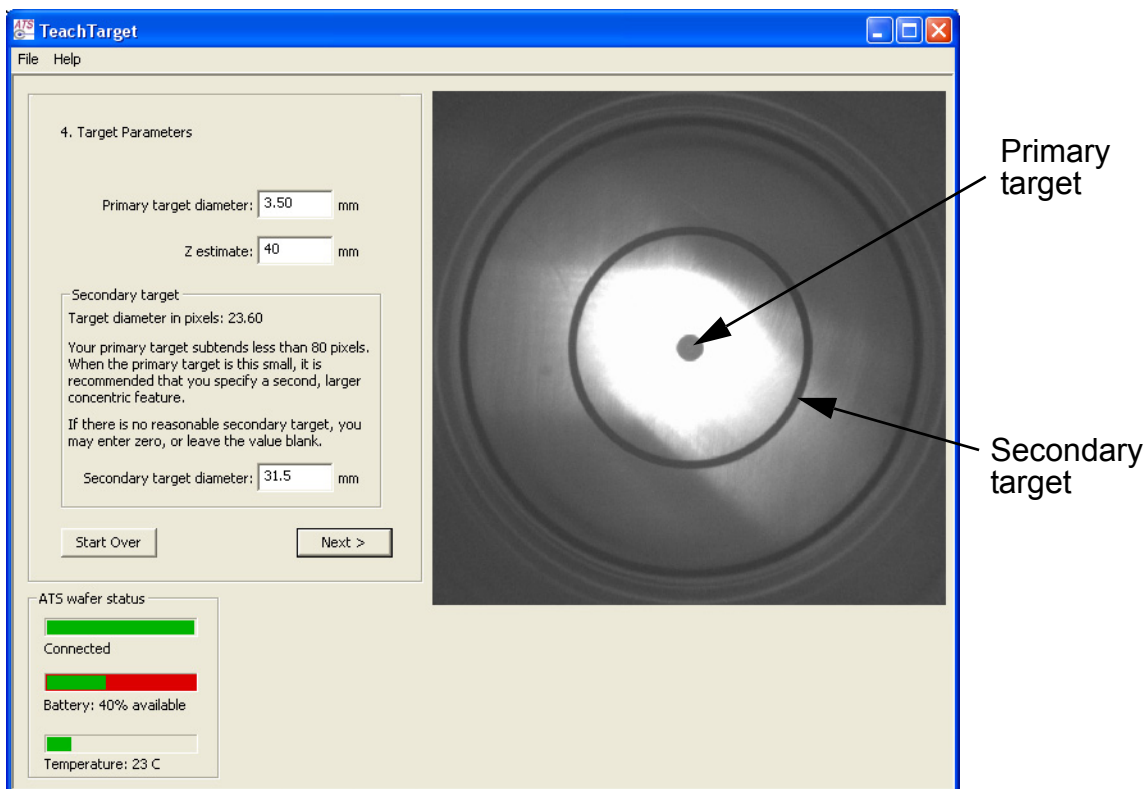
TeachTarget

File Help

4. Target Parameters

Primary target diameter: 3.50 mm

Z estimate: 40 mm

Secondary target

Target diameter in pixels: 23.60

Your primary target subtends less than 80 pixels. When the primary target is this small, it is recommended that you specify a second, larger concentric feature.

If there is no reasonable secondary target, you may enter zero, or leave the value blank.

Secondary target diameter: 31.5 mm

Start Over

Next >

ATS wafer status

Connected

Battery: 40% available

Temperature: 23 C

Primary target

Secondary target